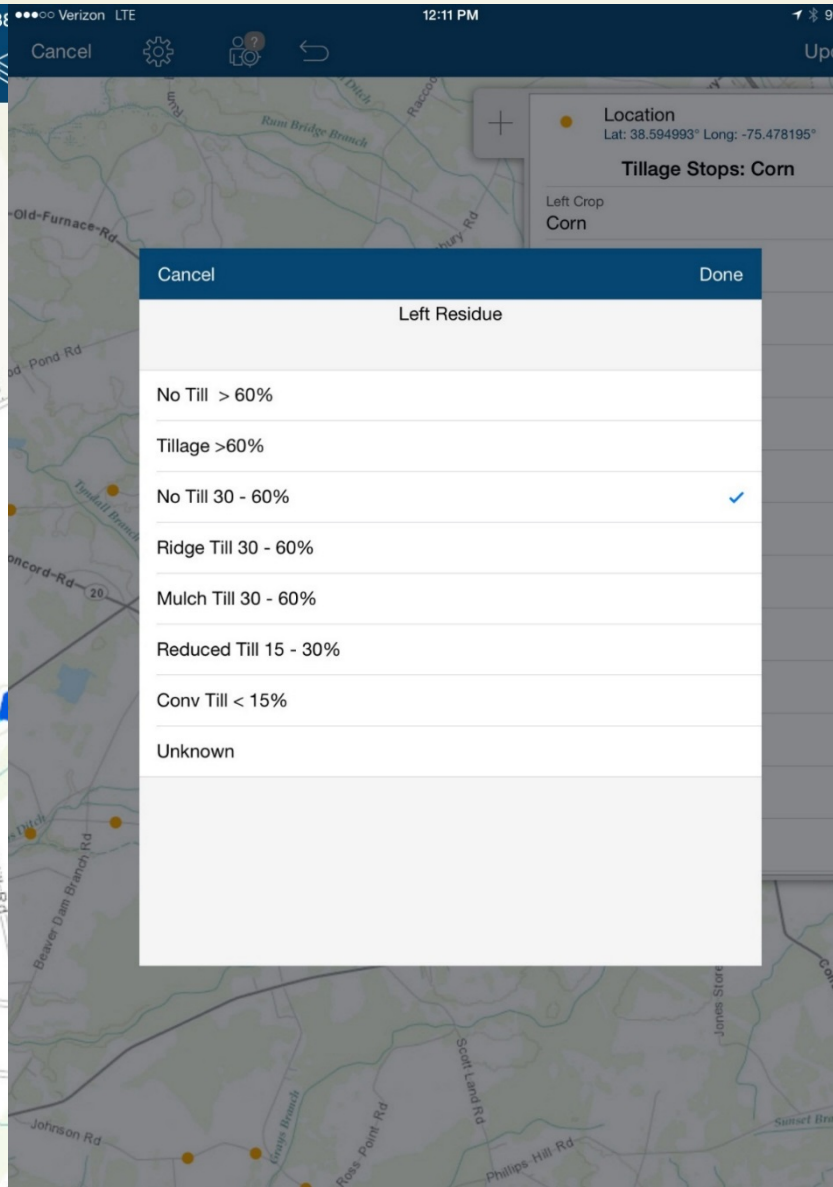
●●●○○ Verizon LTE 12:11 PM 9

Cancel Up

Run

Ram Bridge Branch

Ditch

Raccoon

Old-Furnace-Rd

bury Rd

Pond Rd

Tyndall Branch

Concord-Rd 20

Ditch

Beaver Dam Branch Rd

Johnson Rd

Gravelly Branch

Ross Point Rd

Scott Land Rd

Phillips Hill Rd

Jones Store

Sunset Br

Location
Lat: 38.594993° Long: -75.478195°

Tillage Stops: Corn

Left Crop
Corn

Cancel Done

Left Residue

No Till > 60%

Tillage >60%

No Till 30 - 60%

Ridge Till 30 - 60%

Mulch Till 30 - 60%

Reduced Till 15 - 30%

Conv Till < 15%

Unknown